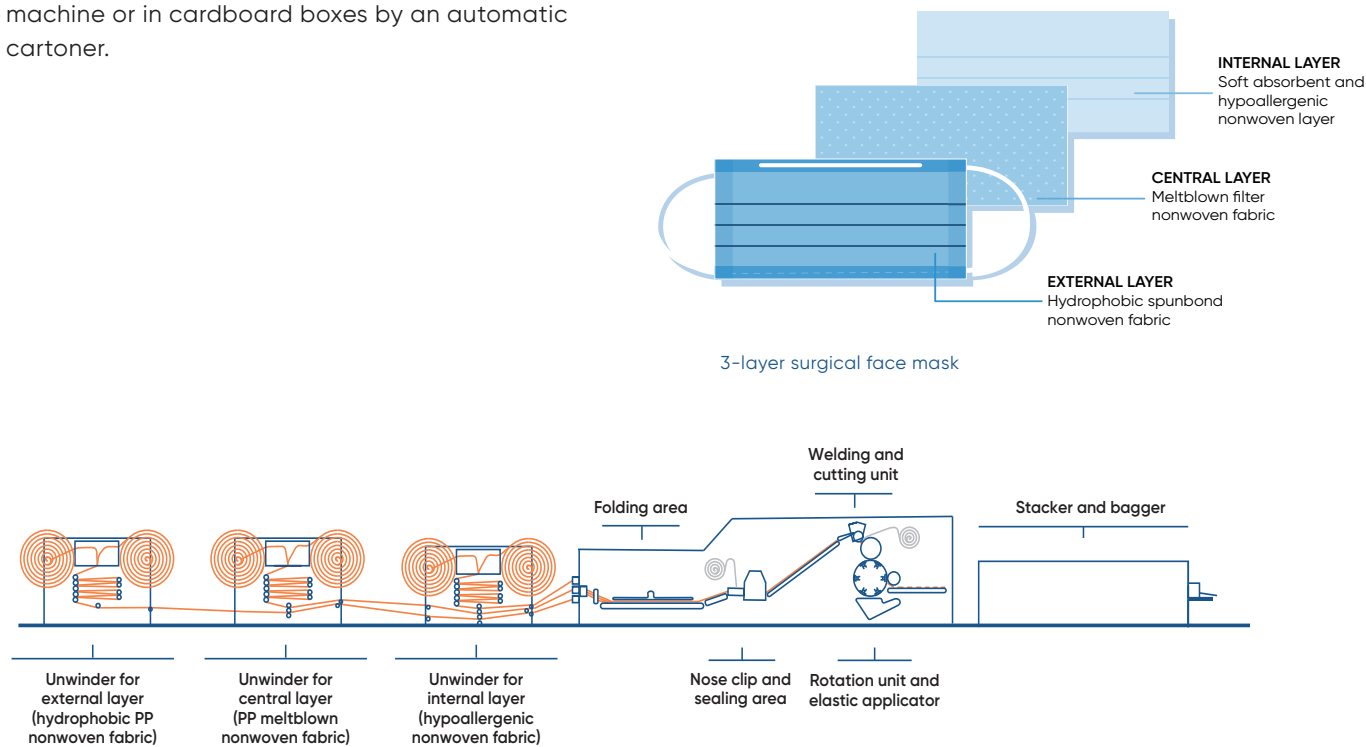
machine or in cardboard boxes by an automatic cartoner.

INTERNAL LAYER
Soft absorbent and hypoallergenic nonwoven layer

CENTRAL LAYER
Meltblown filter nonwoven fabric

EXTERNAL LAYER
Hydrophobic spunbond nonwoven fabric

3-layer surgical face mask

Welding and cutting unit

Folding area

Stacker and bagger

Unwinder for external layer (hydrophobic PP nonwoven fabric)

Unwinder for central layer (PP meltblown nonwoven fabric)

Unwinder for internal layer (hypoallergenic nonwoven fabric)

Nose clip and sealing area

Rotation unit and elastic applicator